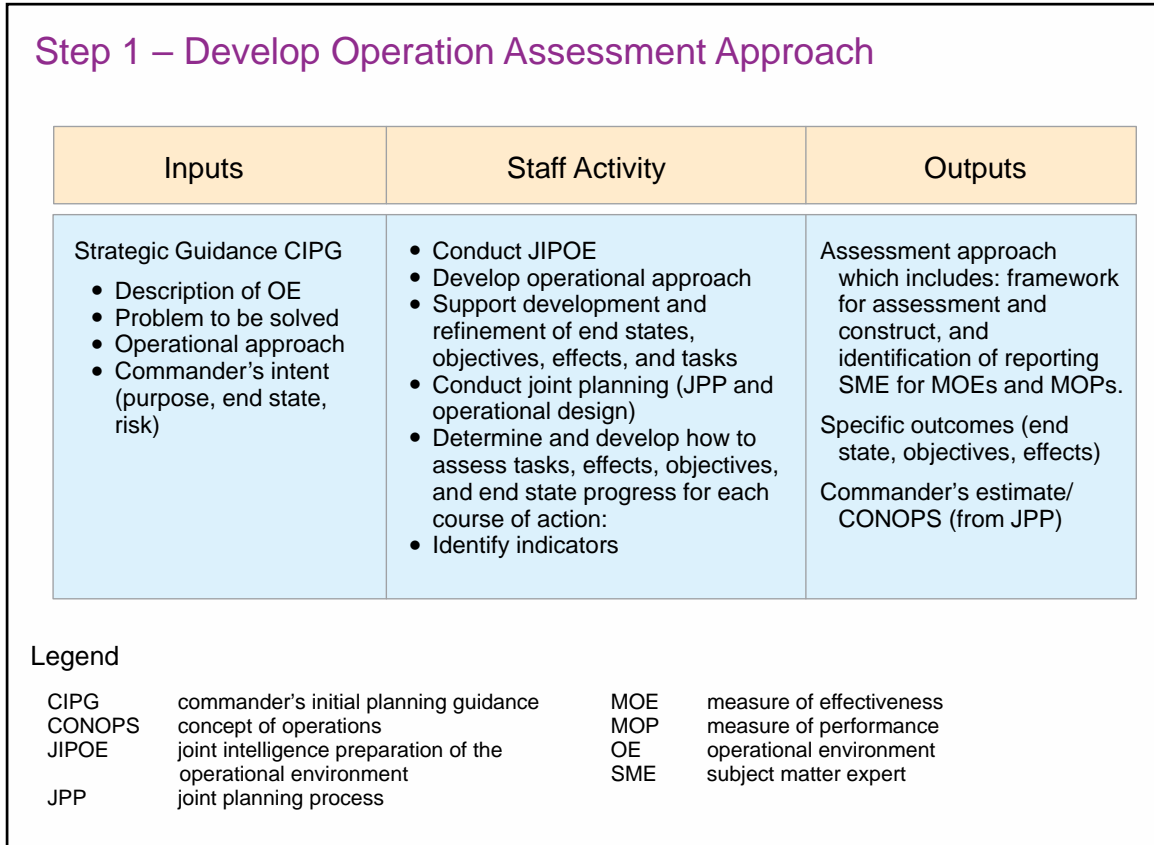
Step 1 – Develop Operation Assessment Approach

| Inputs | Staff Activity | Outputs |
|---|---|---|
| Strategic Guidance CIPG<br>• Description of OE<br>• Problem to be solved<br>• Operational approach<br>• Commander's intent (purpose, end state, risk) | • Conduct JIPOE<br>• Develop operational approach<br>• Support development and refinement of end states, objectives, effects, and tasks<br>• Conduct joint planning (JPP and operational design)<br>• Determine and develop how to assess tasks, effects, objectives, and end state progress for each course of action:<br>• Identify indicators | Assessment approach which includes: framework for assessment and construct, and identification of reporting SME for MOEs and MOPs.<br>Specific outcomes (end state, objectives, effects)<br>Commander's estimate/ CONOPS (from JPP) |

Legend

CIPG commander's initial planning guidance
CONOPS concept of operations
JIPOE joint intelligence preparation of the operational environment
JPP joint planning process

MOE measure of effectiveness
MOP measure of performance
OE operational environment
SME subject matter expert